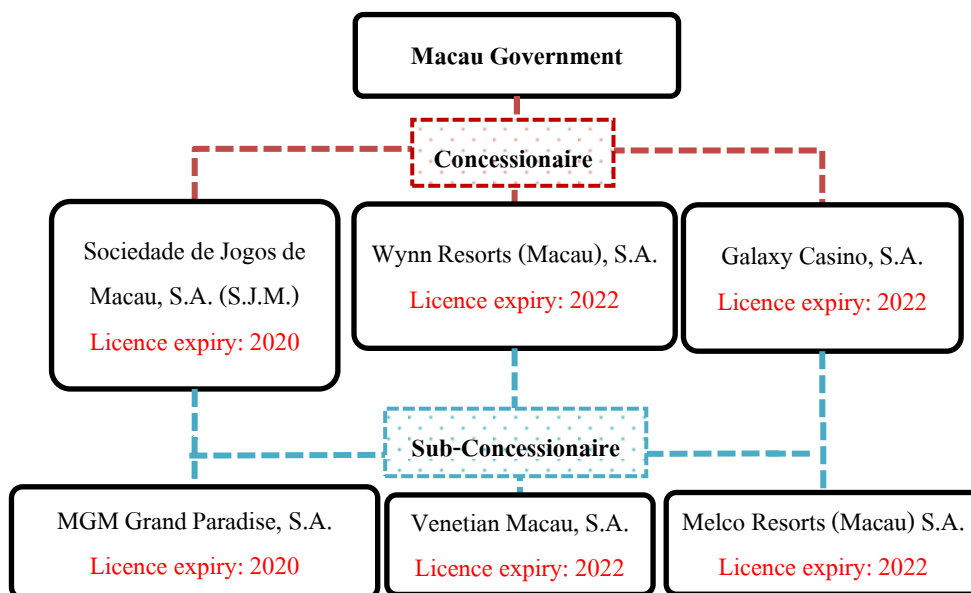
Macau Government

Concessionaire

Sociedade de Jogos de Macau, S.A. (S.J.M.)
Licence expiry: 2020

Wynn Resorts (Macau), S.A.
Licence expiry: 2022

Galaxy Casino, S.A.
Licence expiry: 2022

Sub-Concessionaire

MGM Grand Paradise, S.A.
Licence expiry: 2020

Venetian Macau, S.A.
Licence expiry: 2022

Melco Resorts (Macau) S.A.
Licence expiry: 2022